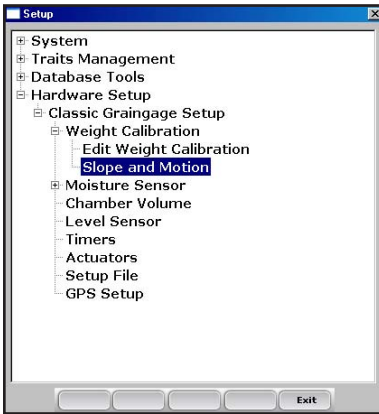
Setup

System
Traits Management
Database Tools
Hardware Setup
Classic Graingage Setup
Weight Calibration
Edit Weight Calibration
Slope and Motion
Moisture Sensor
Chamber Volume
Level Sensor
Timers
Actuators
Setup File
GPS Setup

Exit